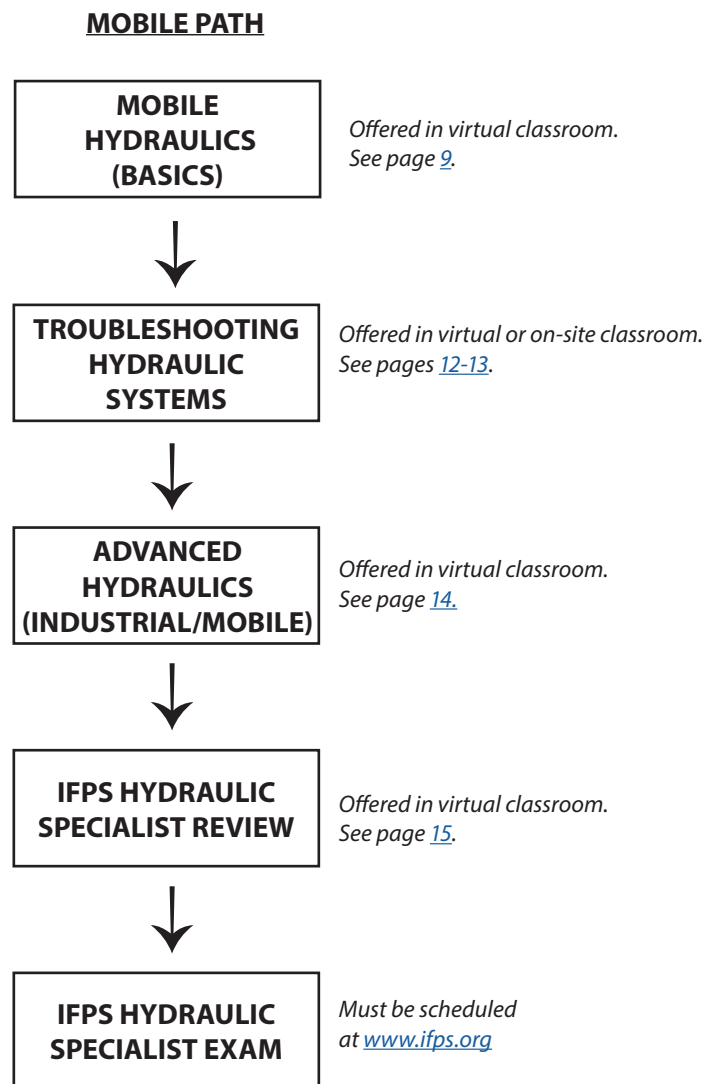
MOBILE PATH

MOBILE HYDRAULICS (BASICS)

Offered in virtual classroom. See page 9.

TROUBLESHOOTING HYDRAULIC SYSTEMS

Offered in virtual or on-site classroom. See pages 12-13.

ADVANCED HYDRAULICS (INDUSTRIAL/MOBILE)

Offered in virtual classroom. See page 14.

IFPS HYDRAULIC SPECIALIST REVIEW

Offered in virtual classroom. See page 15.

IFPS HYDRAULIC SPECIALIST EXAM

Must be scheduled at www.ifps.org